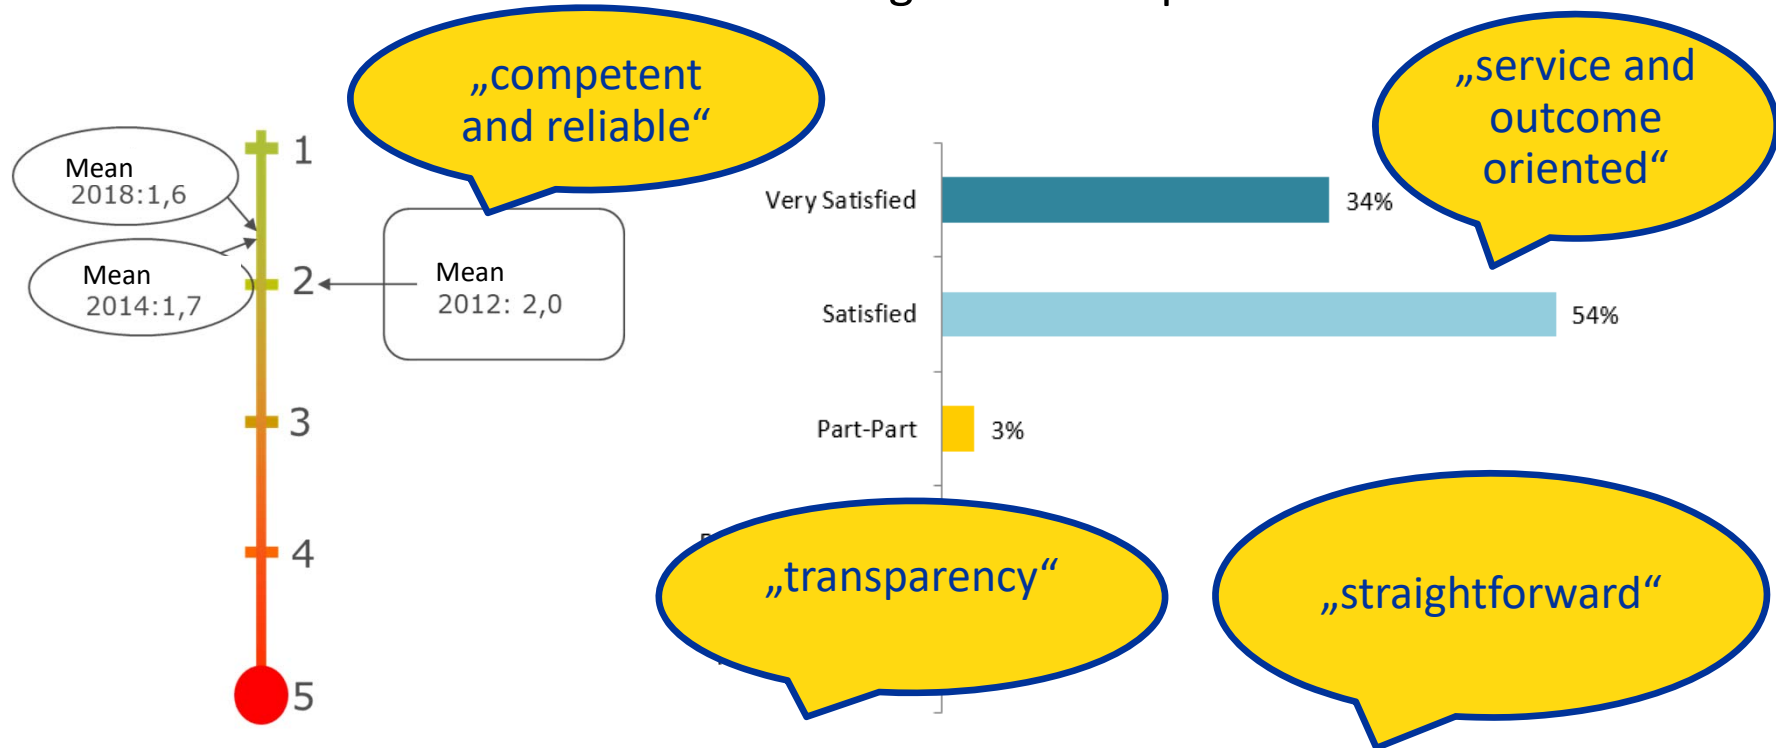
„competent and reliable“

„service and outcome oriented“

Mean 2018:1,6

Mean 2014:1,7

1

2

3

4

5

Mean 2012: 2,0

Very Satisfied 34%

Satisfied 54%

Part-Part 3%

„transparency“

„straightforward“